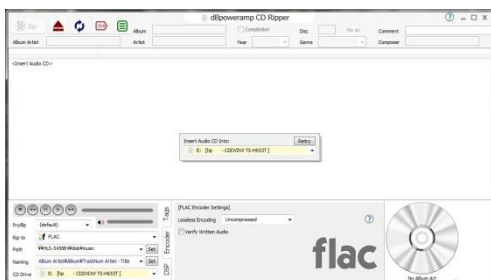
dBpoweramp CD Ripper

Rip

Album

Compilation

Disc

Comment

Album Artist

Artist

Year

Genre

Composer

<Insert Audio CD>

Insert Audio CD Into:

Retry

E: [hp -CDDVDW TS-H653T]

Profile

[default]

Rip to

FLAC

Path

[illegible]

Set

Naming

Album Artist\Album\TrackNum Artist - Title

Set

CD Drive

E: [hp -CDDVDW TS-H653T]

Tags

Encoder

DSP

[FLAC Encoder Settings]

Lossless Encoding

Uncompressed

Verify Written Audio

flac

No Album Art